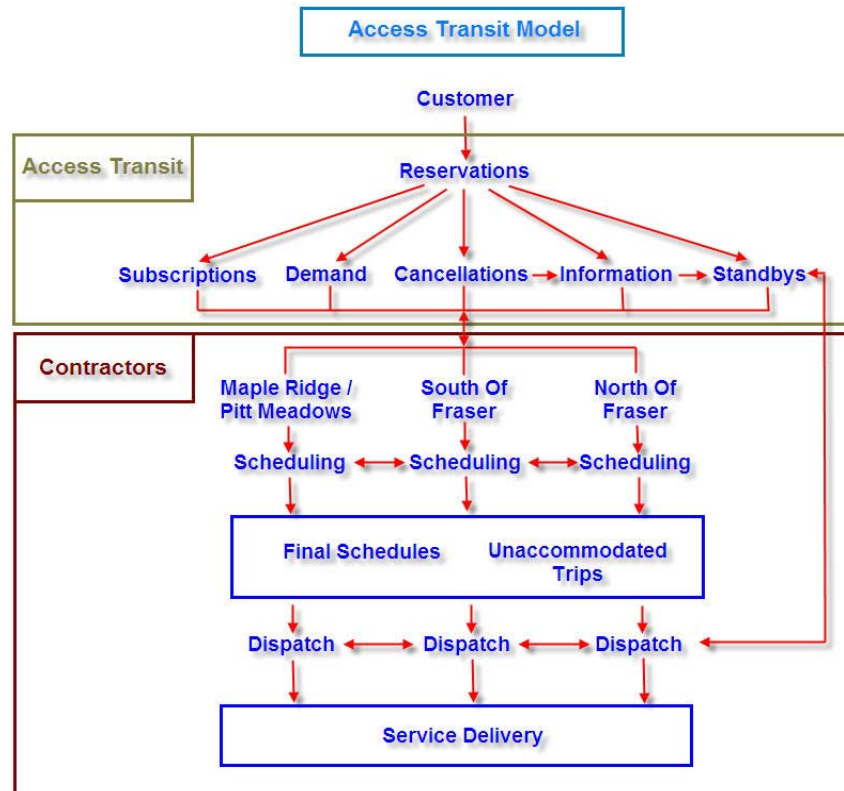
Access Transit Model

Customer

Access Transit

Reservations

Subscriptions Demand Cancellations Information Standbys

Contractors

Maple Ridge / Pitt Meadows

South Of Fraser

North Of Fraser

Scheduling Scheduling Scheduling

Final Schedules

Unaccommodated Trips

Dispatch Dispatch Dispatch

Service Delivery